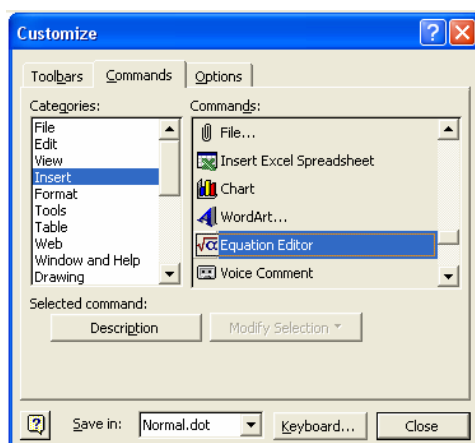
Customize

Toolbars | Commands | Options

Categories:
File
Edit
View
Insert
Format
Tools
Table
Web
Window and Help
Drawing

Commands:
File...
Insert Excel Spreadsheet
Chart
WordArt...
Equation Editor
Voice Comment

Selected command:
Description
Modify Selection ▾

Save in: Normal.dot
Keyboard...
Close